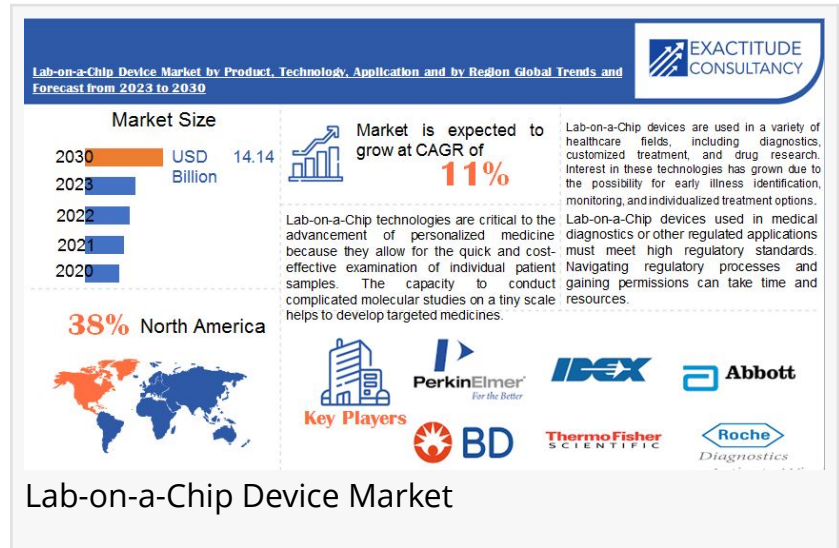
Lab-on-a-Chip Device Market by Product, Technology, Application and by Region Global Trends and Forecast from 2023 to 2030

EXACTITUDE CONSULTANCY

Market Size

2030 USD 14.14 Billion
2023
2022
2021
2020

Market is expected to grow at CAGR of 11%

Lab-on-a-Chip devices are used in a variety of healthcare fields, including diagnostics, customized treatment, and drug research. Interest in these technologies has grown due to the possibility for early illness identification, monitoring, and individualized treatment options.

Lab-on-a-Chip technologies are critical to the advancement of personalized medicine because they allow for the quick and cost-effective examination of individual patient samples. The capacity to conduct complicated molecular studies on a tiny scale helps to develop targeted medicines.

Lab-on-a-Chip devices used in medical diagnostics or other regulated applications must meet high regulatory standards. Navigating regulatory processes and gaining permissions can take time and resources.

38% North America

Key Players

PerkinElmer For the Better

IDEX

Abbott

BD

ThermoFisher SCIENTIFIC

Roche Diagnostics

Lab-on-a-Chip Device Market